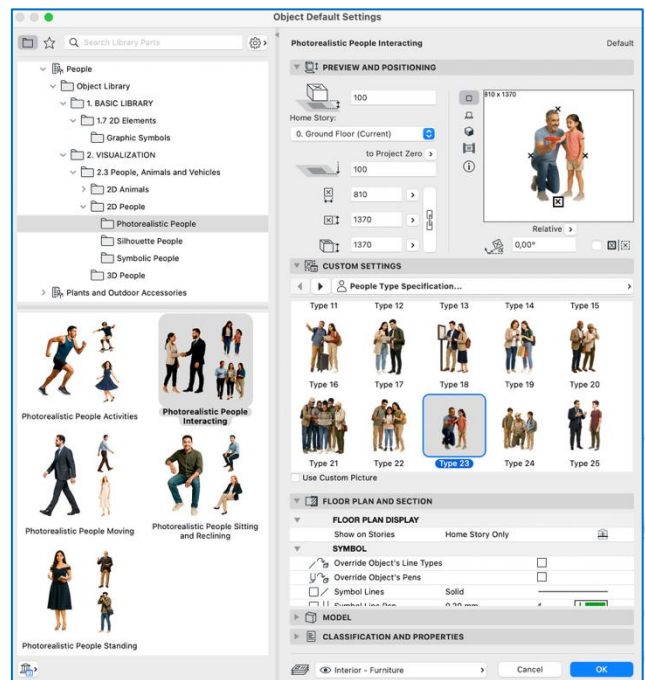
Object Default Settings

Search Library Parts

People
Object Library
1. BASIC LIBRARY
1.7 2D Elements
Graphic Symbols
2. VISUALIZATION
2.3 People, Animals and Vehicles
2D Animals
2D People
Photorealistic People
Silhouette People
Symbolic People
3D People
Plants and Outdoor Accessories

Photorealistic People Activities
Photorealistic People Interacting
Photorealistic People Moving
Photorealistic People Sitting and Reclining
Photorealistic People Standing

Photorealistic People Interacting
Default

PREVIEW AND POSITIONING
100
Home Story:
0. Ground Floor (Current)
to Project Zero
100
810
1370
1370
810 x 1370
Relative
0,00°

CUSTOM SETTINGS
People Type Specification...
Type 11 Type 12 Type 13 Type 14 Type 15
Type 16 Type 17 Type 18 Type 19 Type 20
Type 21 Type 22 Type 23 Type 24 Type 25
Use Custom Picture

FLOOR PLAN AND SECTION
FLOOR PLAN DISPLAY
Show on Stories | Home Story Only
SYMBOL
Override Object's Line Types
Override Object's Pens
Symbol Lines | Solid
Symbol Line Pen | 0,20 mm | 4
MODEL
CLASSIFICATION AND PROPERTIES

Interior - Furniture
Cancel
OK